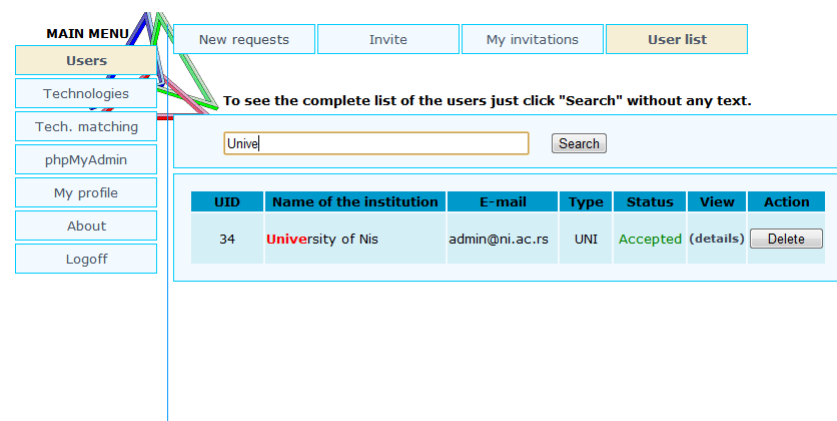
MAIN MENU

Users

Technologies

Tech. matching

phpMyAdmin

My profile

About

Logoff

New requests | Invite | My invitations | User list

To see the complete list of the users just click "Search" without any text.

Unive

Search

| UID | Name of the institution | E-mail | Type | Status | View | Action |
|---|---|---|---|---|---|---|
| 34 | University of Nis | admin@ni.ac.rs | UNI | Accepted | (details) | Delete |